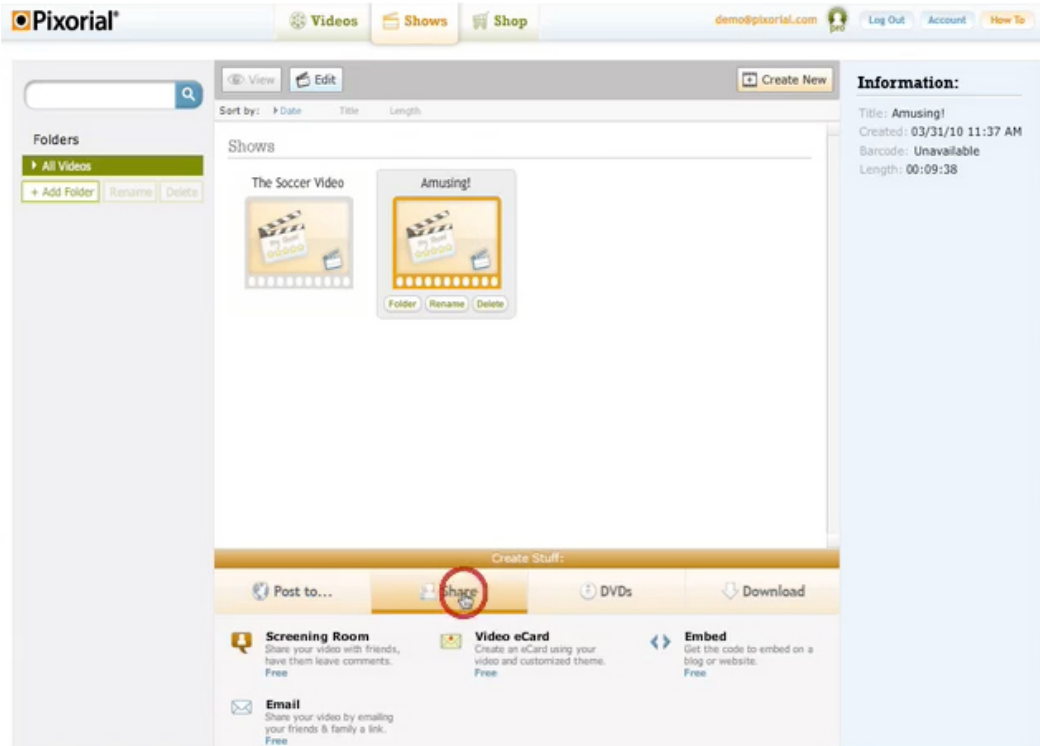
Pixorial

Videos Shows Shop

demo@pixorial.com pro Log Out Account How To

View Edit Create New

Sort by: Date Title Length

Folders

All Videos

+ Add Folder Rename Delete

Shows

The Soccer Video

Amusing!

Folder Rename Delete

Information:

Title: Amusing!
Created: 03/31/10 11:37 AM
Barcode: Unavailable
Length: 00:09:38

Create Stuff:

Post to... Share DVDs Download

Screening Room
Share your video with friends, have them leave comments.
Free

Video eCard
Create an eCard using your video and customized theme.
Free

Embed
Get the code to embed on a blog or website.
Free

Email
Share your video by emailing your friends & family a link.
Free